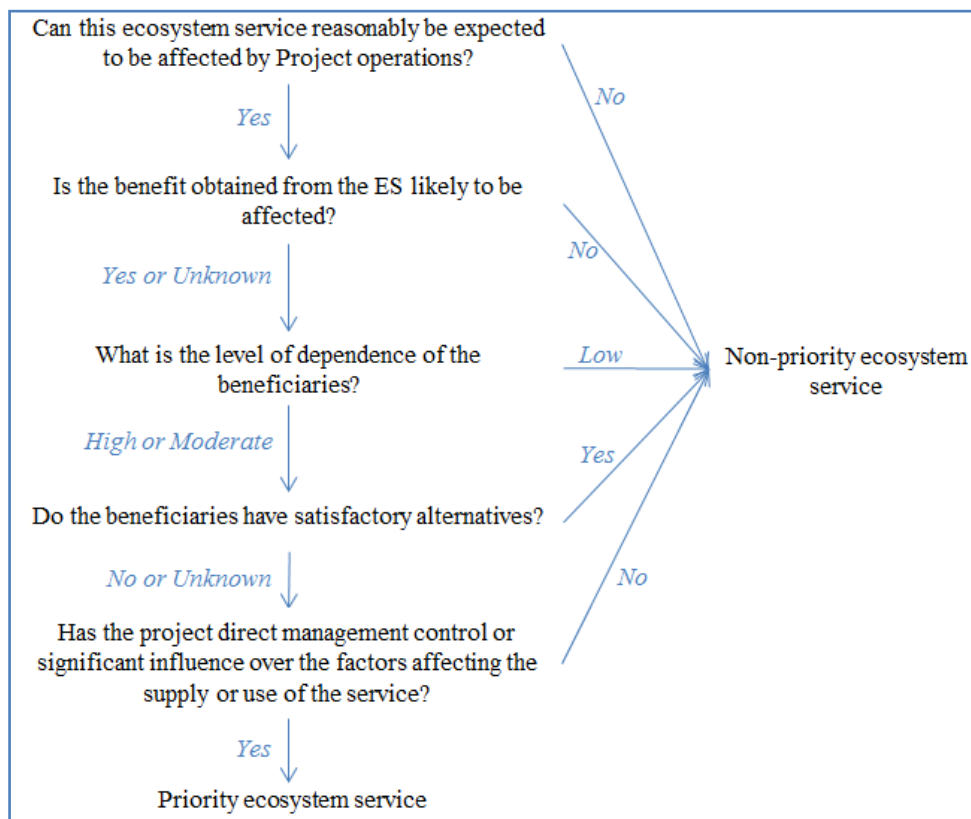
Can this ecosystem service reasonably be expected to be affected by Project operations?

No

Yes

Is the benefit obtained from the ES likely to be affected?

No

Yes or Unknown

What is the level of dependence of the beneficiaries?

Low

Non-priority ecosystem service

High or Moderate

Yes

Do the beneficiaries have satisfactory alternatives?

No or Unknown

No

Has the project direct management control or significant influence over the factors affecting the supply or use of the service?

Yes

Priority ecosystem service